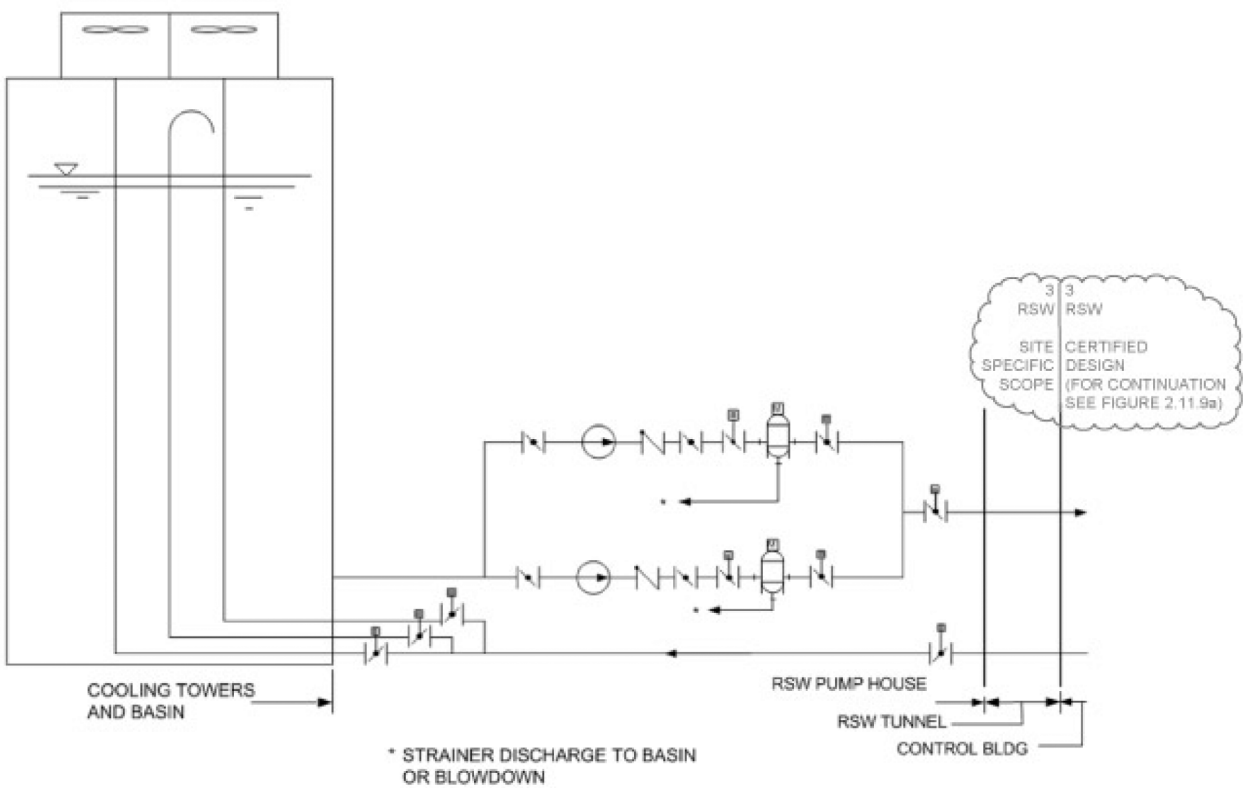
| 3 | 3 |
|---|---|
| RSW | RSW |
| SITE SPECIFIC SCOPE | CERTIFIED DESIGN (FOR CONTINUATION SEE FIGURE 2.11.9a) |

\*

\*

COOLING TOWERS AND BASIN

RSW PUMP HOUSE

RSW TUNNEL

CONTROL BLDG

\* STRAINER DISCHARGE TO BASIN OR BLOWDOWN